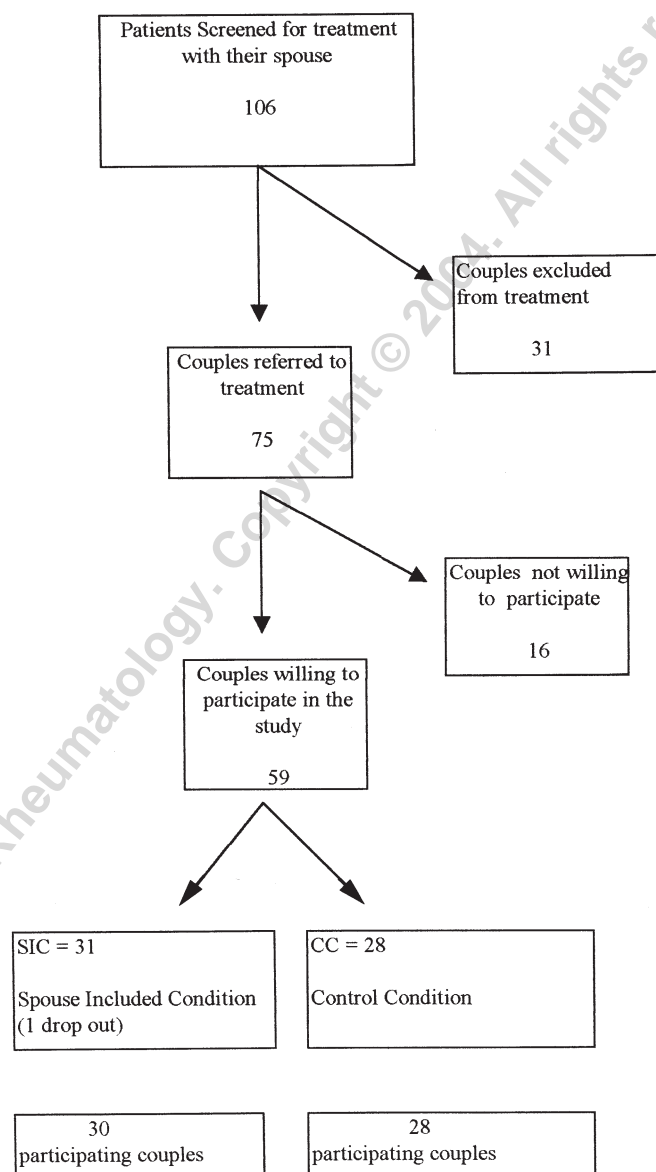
Patients Screened for treatment with their spouse

106

Couples excluded from treatment

31

Couples referred to treatment

75

Couples not willing to participate

16

Couples willing to participate in the study

59

SIC = 31

Spouse Included Condition (1 drop out)

CC = 28

Control Condition

30
participating couples

28
participating couples

heumatology. Copyright © 2004. All rights r